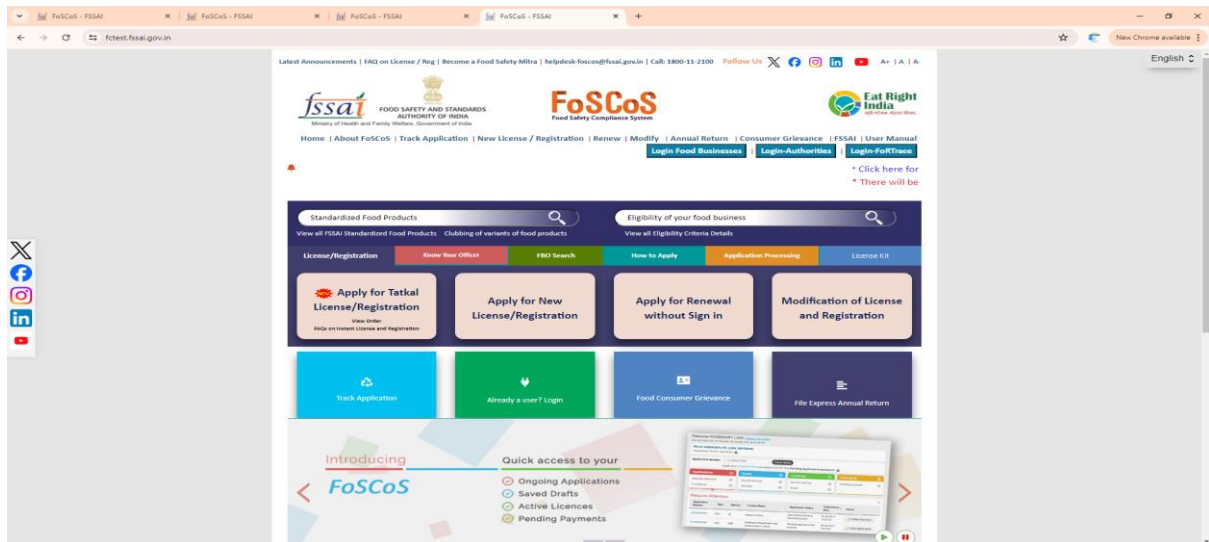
FoSCoS - FSSAI × FoSCoS - FSSAI × FoSCoS - FSSAI × FoSCoS - FSSAI × +

fctest.fssai.gov.in

New Chrome available

English

Latest Announcements | FAQ on License / Reg | Become a Food Safety Mitra | helpdesk-foscos@fssai.gov.in | Call: 1800-11-2100 Follow Us A+ | A | A-

fssai FOOD SAFETY AND STANDARDS AUTHORITY OF INDIA Ministry of Health and Family Welfare, Government of India

FoSCoS Food Safety Compliance System

Eat Right India

Home | About FoSCoS | Track Application | New License / Registration | Renew | Modify | Annual Return | Consumer Grievance | FSSAI | User Manual

Login Food Businesses | Login-Authorities | Login-FoRTrace

* Click here for
* There will be

Standardized Food Products
View all FSSAI Standardized Food Products Clubbing of variants of food products

Eligibility of your food business
View all Eligibility Criteria Details

License/Registration | Know Your Officer | FBO Search | How to Apply | Application Processing | License Kit

Apply for Tatkal License/Registration
View Order
FAQs on Instant License and Registration

Apply for New License/Registration

Apply for Renewal without Sign in

Modification of License and Registration

Track Application

Already a user? Login

Food Consumer Grievance

File Express Annual Return

Introducing
FoSCoS

Quick access to your
Ongoing Applications
Saved Drafts
Active Licences
Pending Payments

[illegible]